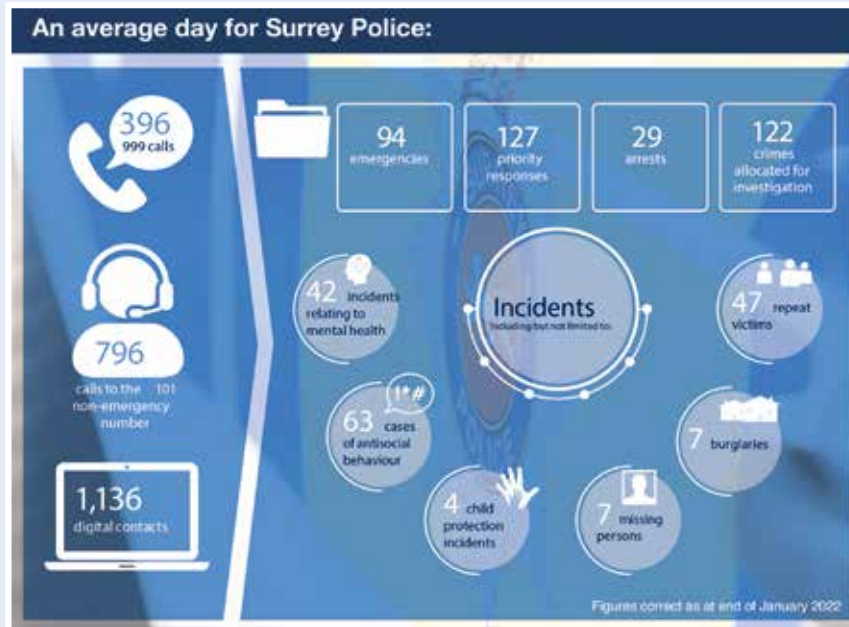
An average day for Surrey Police:

396
999 calls

796
calls to the 101 non-emergency number

1,136
digital contacts

94
emergencies

127
priority responses

29
arrests

122
crimes allocated for investigation

Incidents
Including but not limited to:

42 incidents relating to mental health

63 cases of antisocial behaviour

!*#

4 child protection incidents

7 missing persons

7 burglaries

47 repeat victims

Figures correct as at end of January 2022